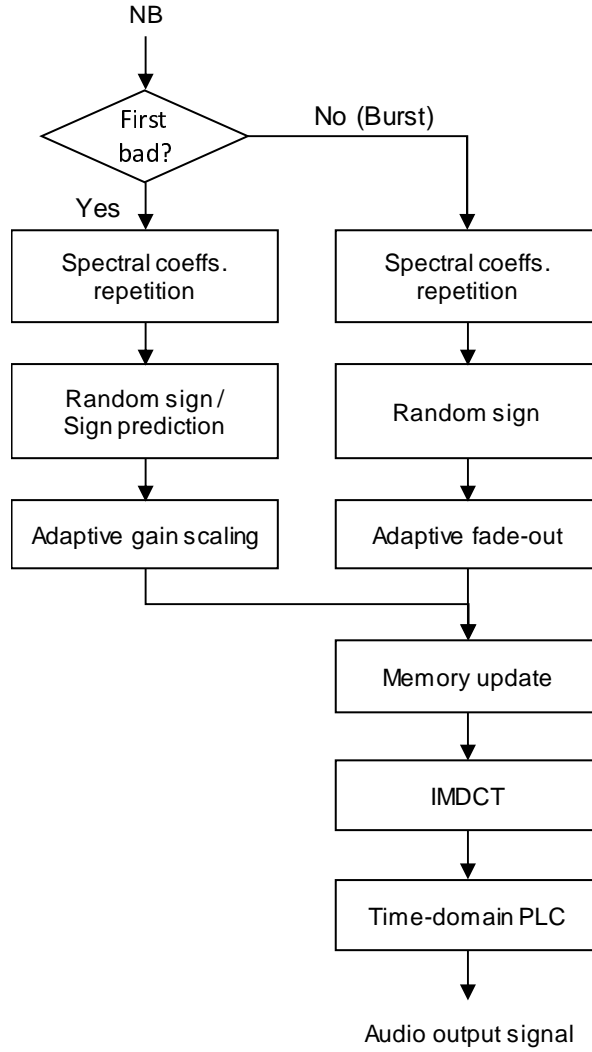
NB

First bad?

No (Burst)

Yes

Spectral coeffs. repetition

Spectral coeffs. repetition

Random sign / Sign prediction

Random sign

Adaptive gain scaling

Adaptive fade-out

Memory update

IMDCT

Time-domain PLC

Audio output signal